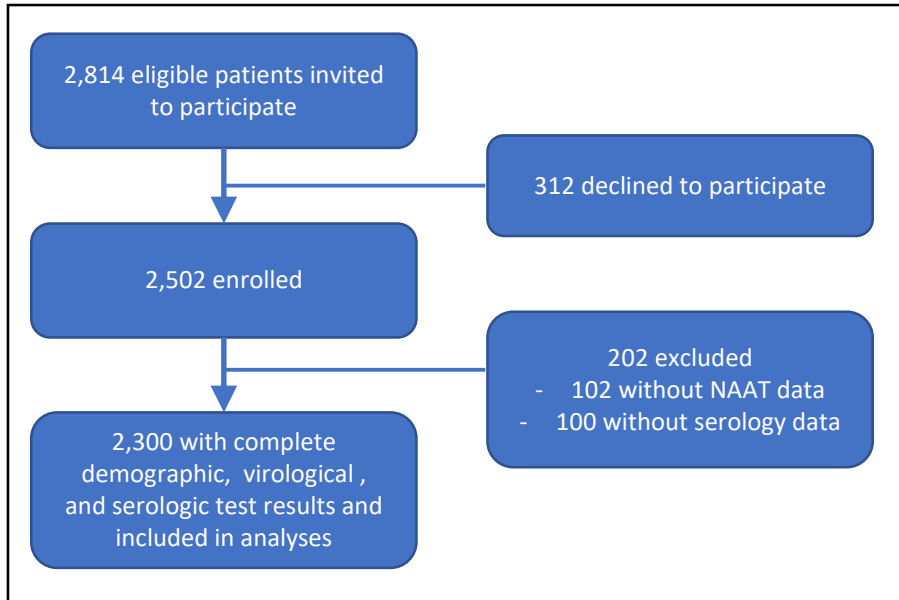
2,814 eligible patients invited to participate

312 declined to participate

2,502 enrolled

202 excluded
- 102 without NAAT data
- 100 without serology data

2,300 with complete demographic, virological , and serologic test results and included in analyses